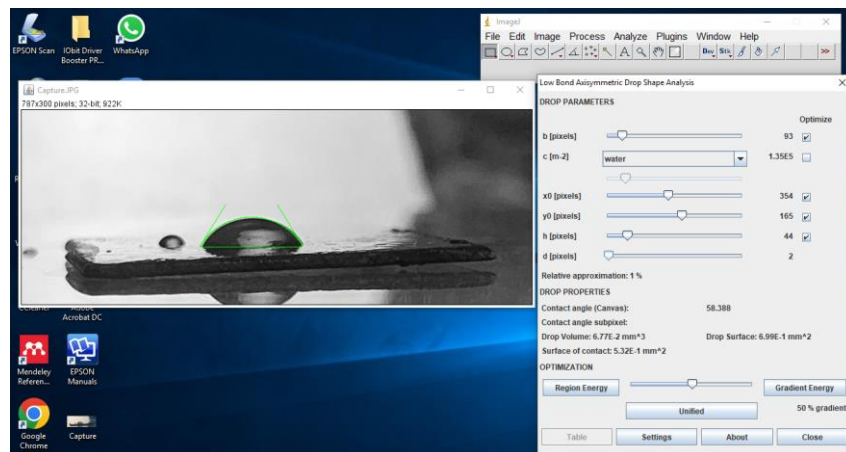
EPSON Scan
IObit Driver Booster PR...
WhatsApp

ImageJ
File Edit Image Process Analyze Plugins Window Help

Capture.JPG
787x300 pixels; 32-bit; 922K

Acrobat DC

Mendeley Referen...
EPSON Manuals
Google Chrome
Capture

Low Bond Axisymmetric Drop Shape Analysis
DROP PARAMETERS
Optimize
b [pixels] 93
c [m-2] water 1.35E5
x0 [pixels] 354
y0 [pixels] 165
h [pixels] 44
d [pixels] 2
Relative approximation: 1 %
DROP PROPERTIES
Contact angle (Canvas): 58.388
Contact angle subpixel:
Drop Volume: 6.77E-2 mm^3
Drop Surface: 6.99E-1 mm^2
Surface of contact: 5.32E-1 mm^2
OPTIMIZATION
Region Energy
Gradient Energy
Unified
50 % gradient
Table
Settings
About
Close